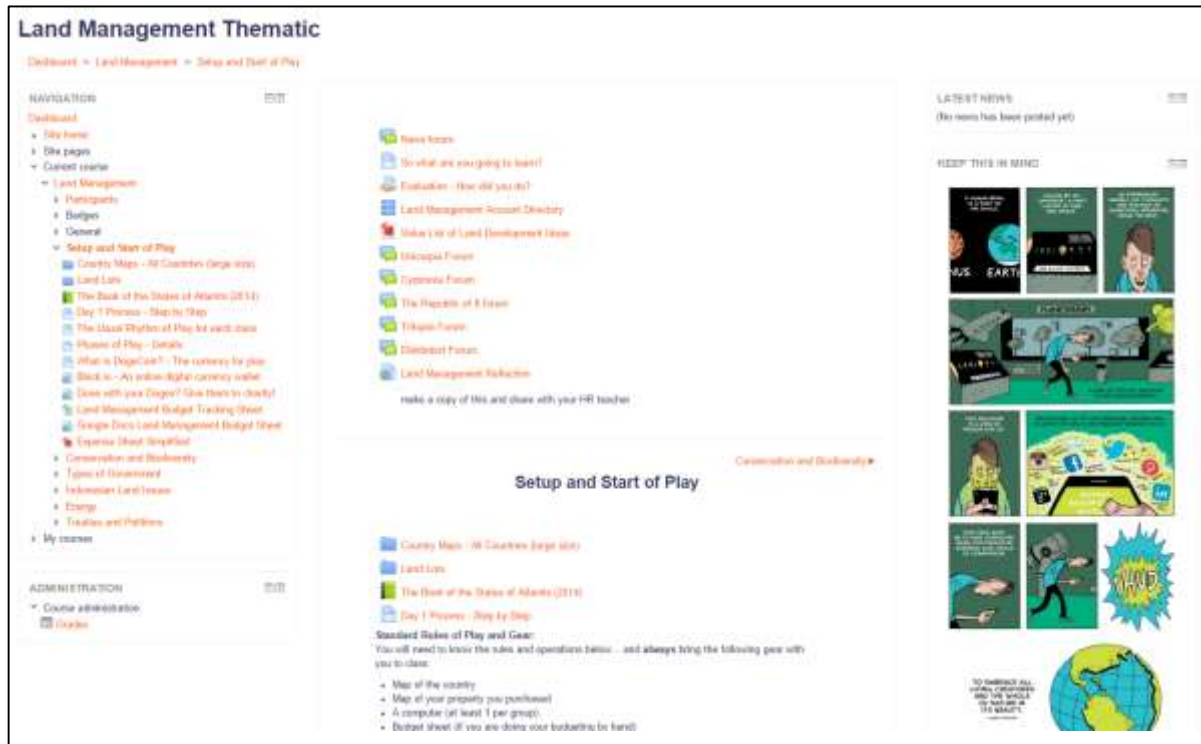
Land Management Thematic

Dashboard ► Land Management ► Setup and Start of Play

NAVIGATION

Dashboard
- Site home
- Site pages
- Current course
  - Land Management
    - Participants
    - Badges
    - General
    - Setup and Start of Play
      - Country Maps - All Countries (large size)
      - Land Lots
      - The Book of the States of Atlantis (2014)
      - Day 1 Process - Step by Step
      - The Usual Rhythm of Play for each class
      - Phases of Play - Details
      - What is DogeCoin? - The currency for play
      - Block.io - An online digital currency wallet
      - Done with your Doges? Give them to charity!
      - Land Management Budget Tracking Sheet
      - Google Docs Land Management Budget Sheet
      - Expense Sheet Simplified
    - Conservation and Biodiversity
    - Types of Government
    - Indonesian Land Issues
    - Energy
    - Treaties and Petitions
- My courses

ADMINISTRATION

Course administration
Grades

News forum
So what are you going to learn?
Evaluation - How did you do?
Land Management Account Directory
Value List of Land Development Ideas
Utocopia Forum
Cypressia Forum
The Republic of X Forum
Trikaria Forum
Diablotot Forum
Land Management Reflection

make a copy of this and share with your HR teacher

Conservation and Biodiversity ►

Setup and Start of Play

Country Maps - All Countries (large size)
Land Lots
The Book of the States of Atlantis (2014)
Day 1 Process - Step by Step

Standard Rules of Play and Gear:
You will need to know the rules and operations below ... and always bring the following gear with you to class:

- Map of the country
- Map of your property you purchased
- A computer (at least 1 per group)
- Budget sheet (if you are doing your bookkeeping by hand)

LATEST NEWS

(No news has been posted yet)

KEEP THIS IN MIND

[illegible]
VENUS EARTH
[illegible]
TO EMBRACE ALL LIVING CREATURES AND THE WHOLE OF NATURE IN ITS BEAUTY.